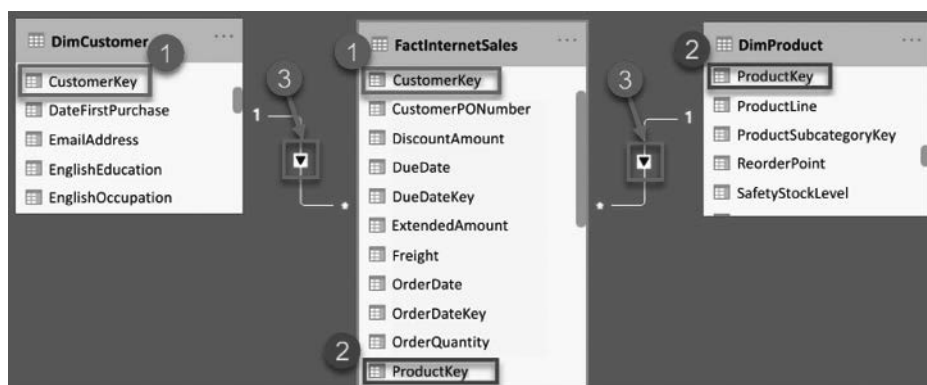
DimCustomer ...
1
CustomerKey
DateFirstPurchase
EmailAddress
EnglishEducation
EnglishOccupation

3
1
*

1
FactInternetSales ...
CustomerKey
CustomerPONumber
DiscountAmount
DueDate
DueDateKey
ExtendedAmount
Freight
OrderDate
OrderDateKey
OrderQuantity
2
ProductKey

3
1
*

2
DimProduct ...
ProductKey
ProductLine
ProductSubcategoryKey
ReorderPoint
SafetyStockLevel